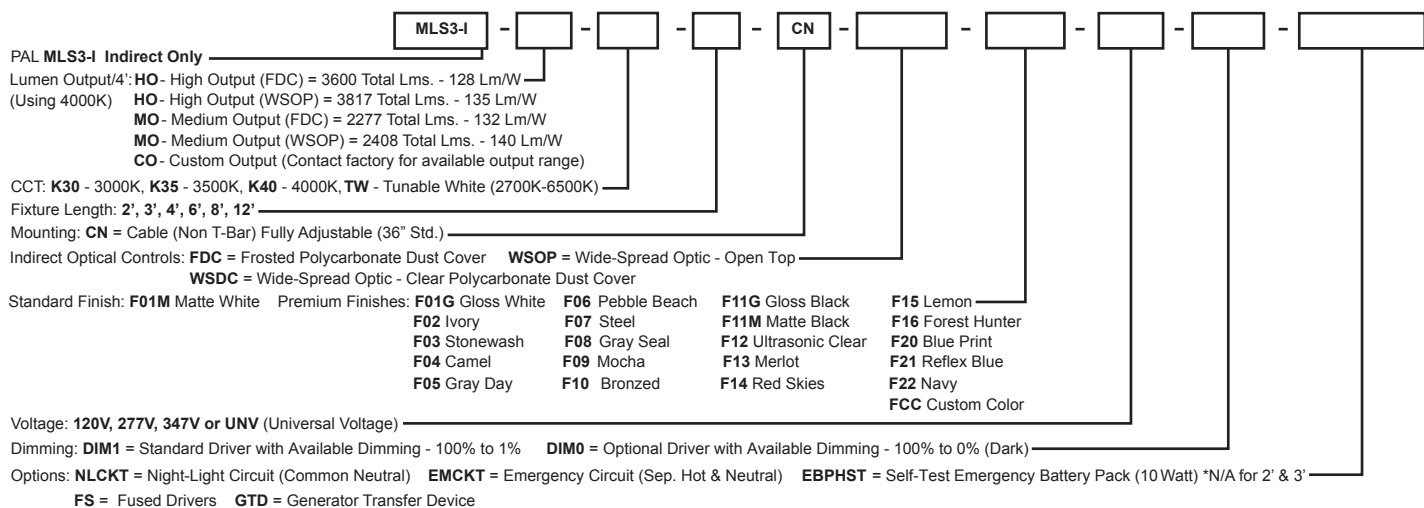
MLS3-I - - - CN - - - - -

PAL **MLS3-I Indirect Only**

Lumen Output/4': **HO** - High Output (FDC) = 3600 Total Lms. - 128 Lm/W
(Using 4000K) **HO** - High Output (WSOP) = 3817 Total Lms. - 135 Lm/W
**MO** - Medium Output (FDC) = 2277 Total Lms. - 132 Lm/W
**MO** - Medium Output (WSOP) = 2408 Total Lms. - 140 Lm/W
**CO** - Custom Output (Contact factory for available output range)

CCT: **K30** - 3000K, **K35** - 3500K, **K40** - 4000K, **TW** - Tunable White (2700K-6500K)

Fixture Length: **2', 3', 4', 6', 8', 12'**

Mounting: **CN** = Cable (Non T-Bar) Fully Adjustable (36" Std.)

Indirect Optical Controls: **FDC** = Frosted Polycarbonate Dust Cover **WSOP** = Wide-Spread Optic - Open Top
**WSDC** = Wide-Spread Optic - Clear Polycarbonate Dust Cover

Standard Finish: **F01M** Matte White Premium Finishes: **F01G** Gloss White **F06** Pebble Beach **F11G** Gloss Black **F15** Lemon
**F02** Ivory **F07** Steel **F11M** Matte Black **F16** Forest Hunter
**F03** Stonewash **F08** Gray Seal **F12** Ultrasonic Clear **F20** Blue Print
**F04** Camel **F09** Mocha **F13** Merlot **F21** Reflex Blue
**F05** Gray Day **F10** Bronzed **F14** Red Skies **F22** Navy
**FCC** Custom Color

Voltage: **120V, 277V, 347V or UNV** (Universal Voltage)

Dimming: **DIM1** = Standard Driver with Available Dimming - 100% to 1% **DIM0** = Optional Driver with Available Dimming - 100% to 0% (Dark)

Options: **NLCKT** = Night-Light Circuit (Common Neutral) **EMCKT** = Emergency Circuit (Sep. Hot & Neutral) **EBPHST** = Self-Test Emergency Battery Pack (10 Watt) *N/A for 2' & 3'
**FS** = Fused Drivers **GTD** = Generator Transfer Device